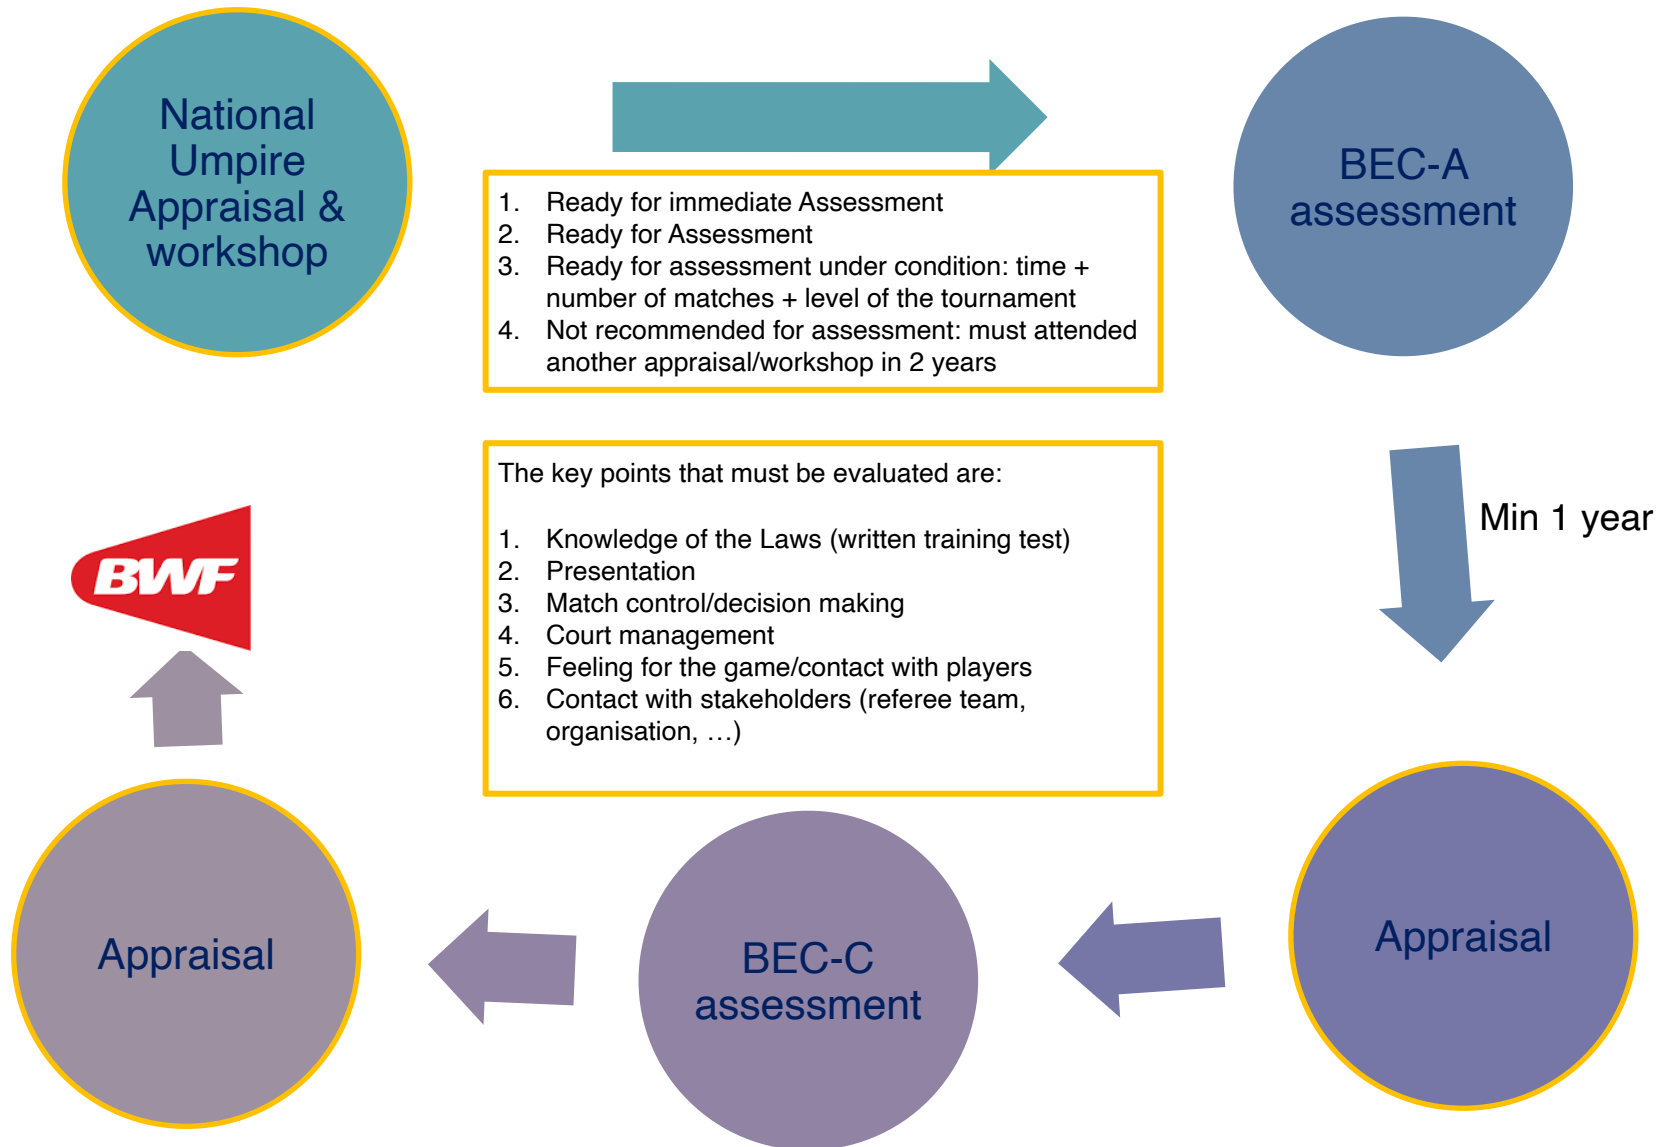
National Umpire Appraisal & workshop

1. Ready for immediate Assessment
2. Ready for Assessment
3. Ready for assessment under condition: time + number of matches + level of the tournament
4. Not recommended for assessment: must attended another appraisal/workshop in 2 years

BEC-A assessment

Min 1 year

The key points that must be evaluated are:

1. Knowledge of the Laws (written training test)
2. Presentation
3. Match control/decision making
4. Court management
5. Feeling for the game/contact with players
6. Contact with stakeholders (referee team, organisation, …)

BWF

Appraisal

BEC-C assessment

Appraisal